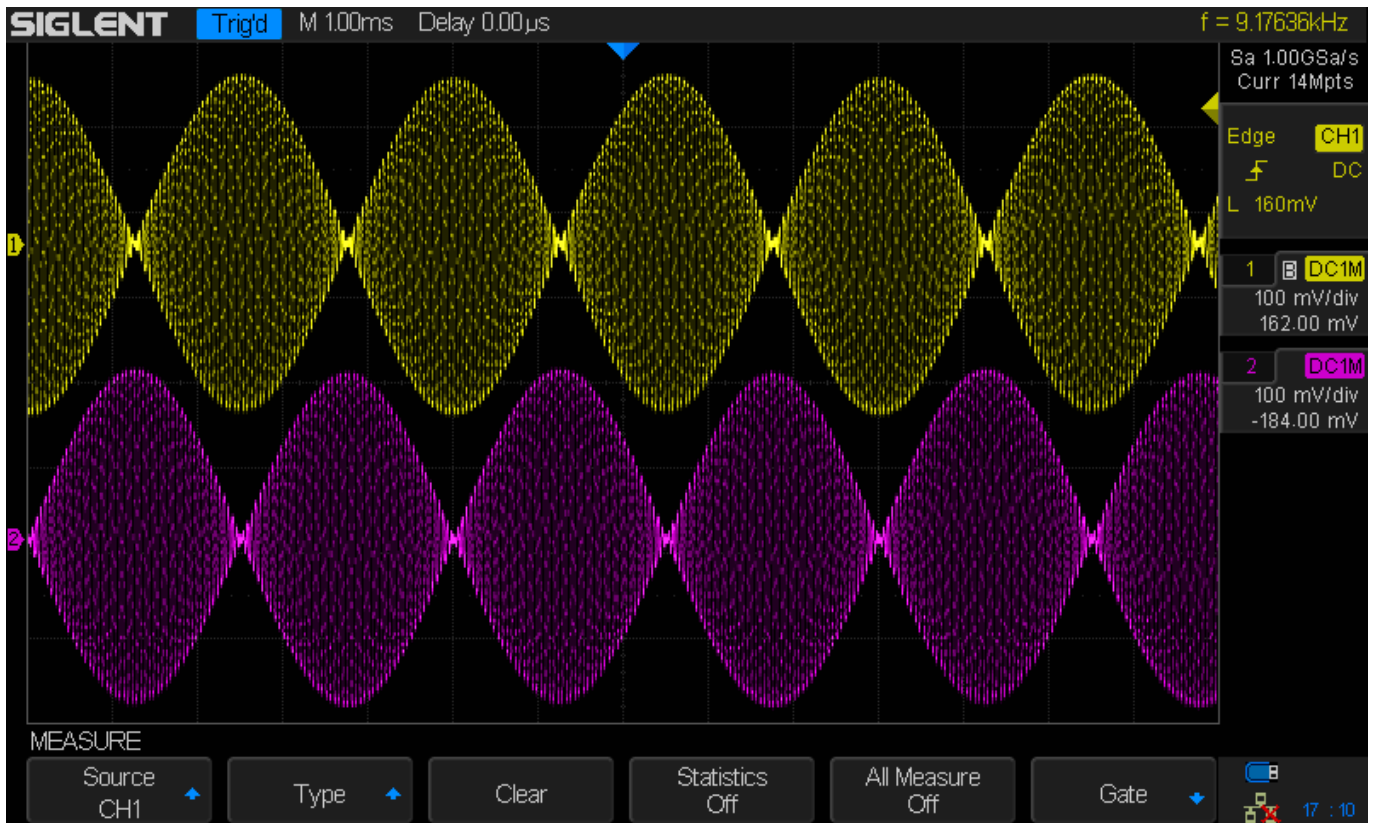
SIGLENT Trig'd M 1.00ms Delay 0.00µs f = 9.17636kHz

Sa 1.00GSa/s
Curr 14Mpts

Edge CH1
DC
L 160mV

1 B DC1M
100 mV/div
162.00 mV

2 DC1M
100 mV/div
-184.00 mV

1
2

MEASURE

Source
CH1

Type

Clear

Statistics
Off

All Measure
Off

Gate

17 : 10